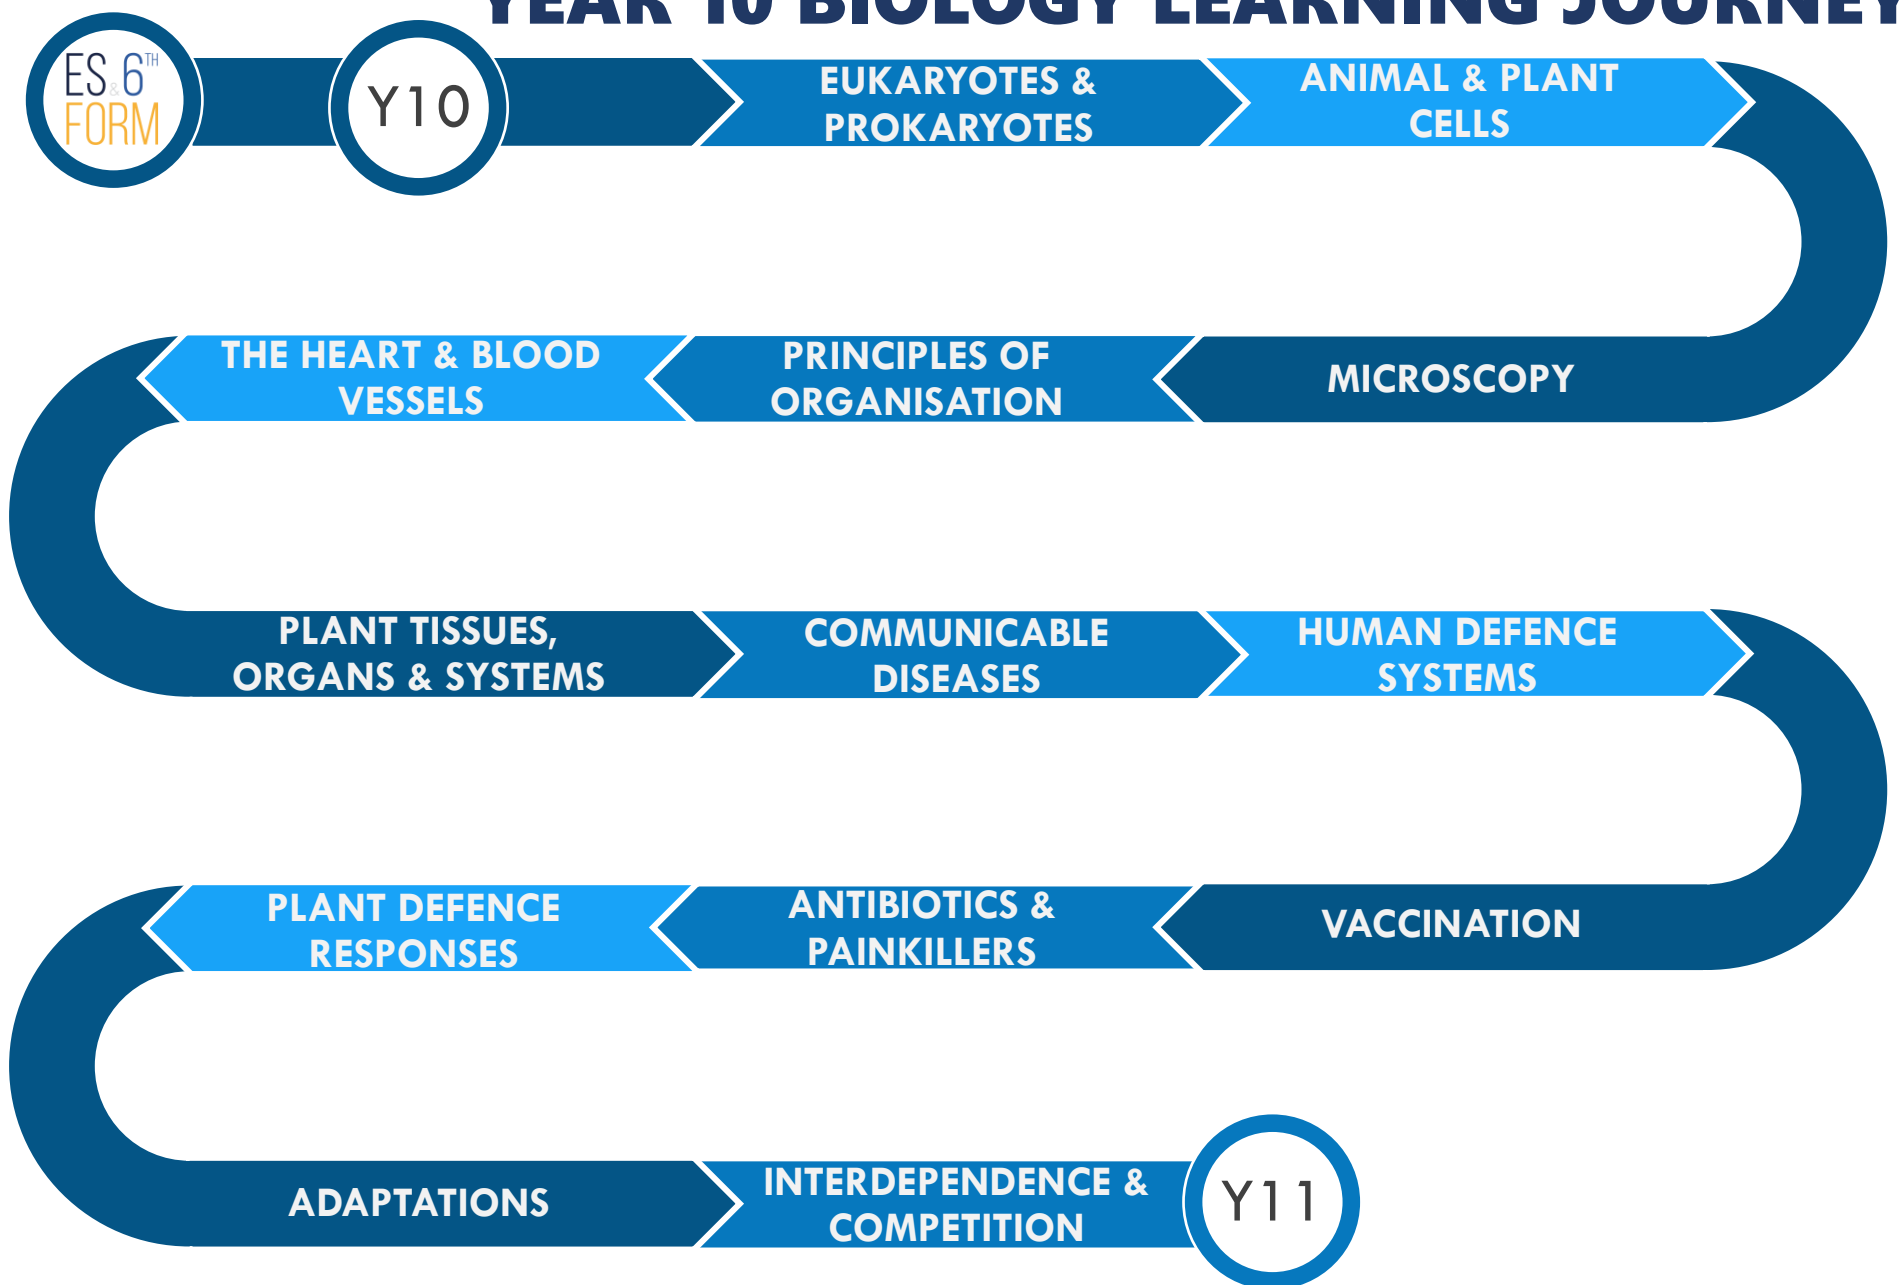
YEAR 10 BIOLOGY LEARNING JOURNEY

ES & 6TH FORM

Y10

EUKARYOTES & PROKARYOTES

ANIMAL & PLANT CELLS

MICROSCOPY

PRINCIPLES OF ORGANISATION

THE HEART & BLOOD VESSELS

PLANT TISSUES, ORGANS & SYSTEMS

COMMUNICABLE DISEASES

HUMAN DEFENCE SYSTEMS

VACCINATION

ANTIBIOTICS & PAINKILLERS

PLANT DEFENCE RESPONSES

ADAPTATIONS

INTERDEPENDENCE & COMPETITION

Y11